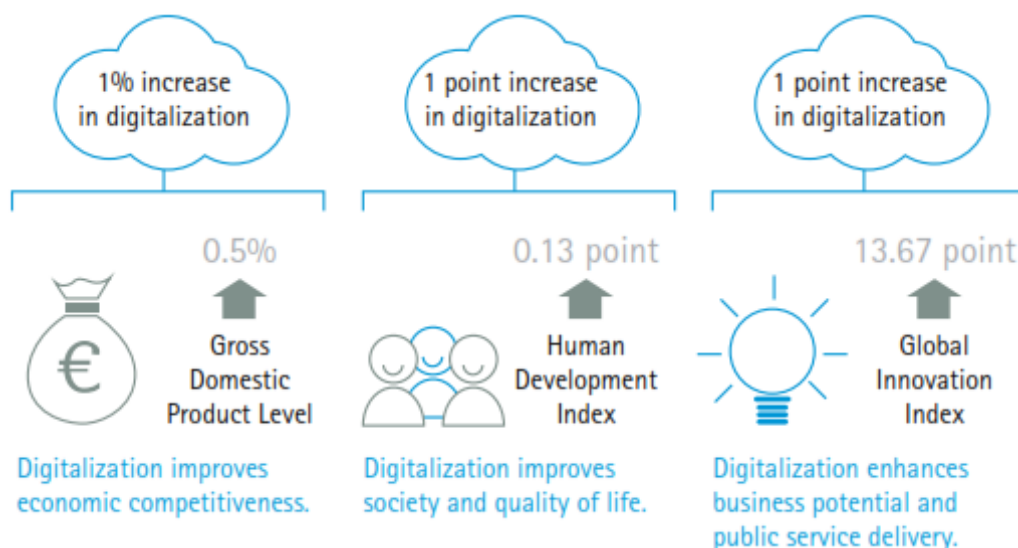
1% increase in digitalization

0.5%

Gross Domestic Product Level

€

Digitalization improves economic competitiveness.

1 point increase in digitalization

0.13 point

Human Development Index

Digitalization improves society and quality of life.

1 point increase in digitalization

13.67 point

Global Innovation Index

Digitalization enhances business potential and public service delivery.